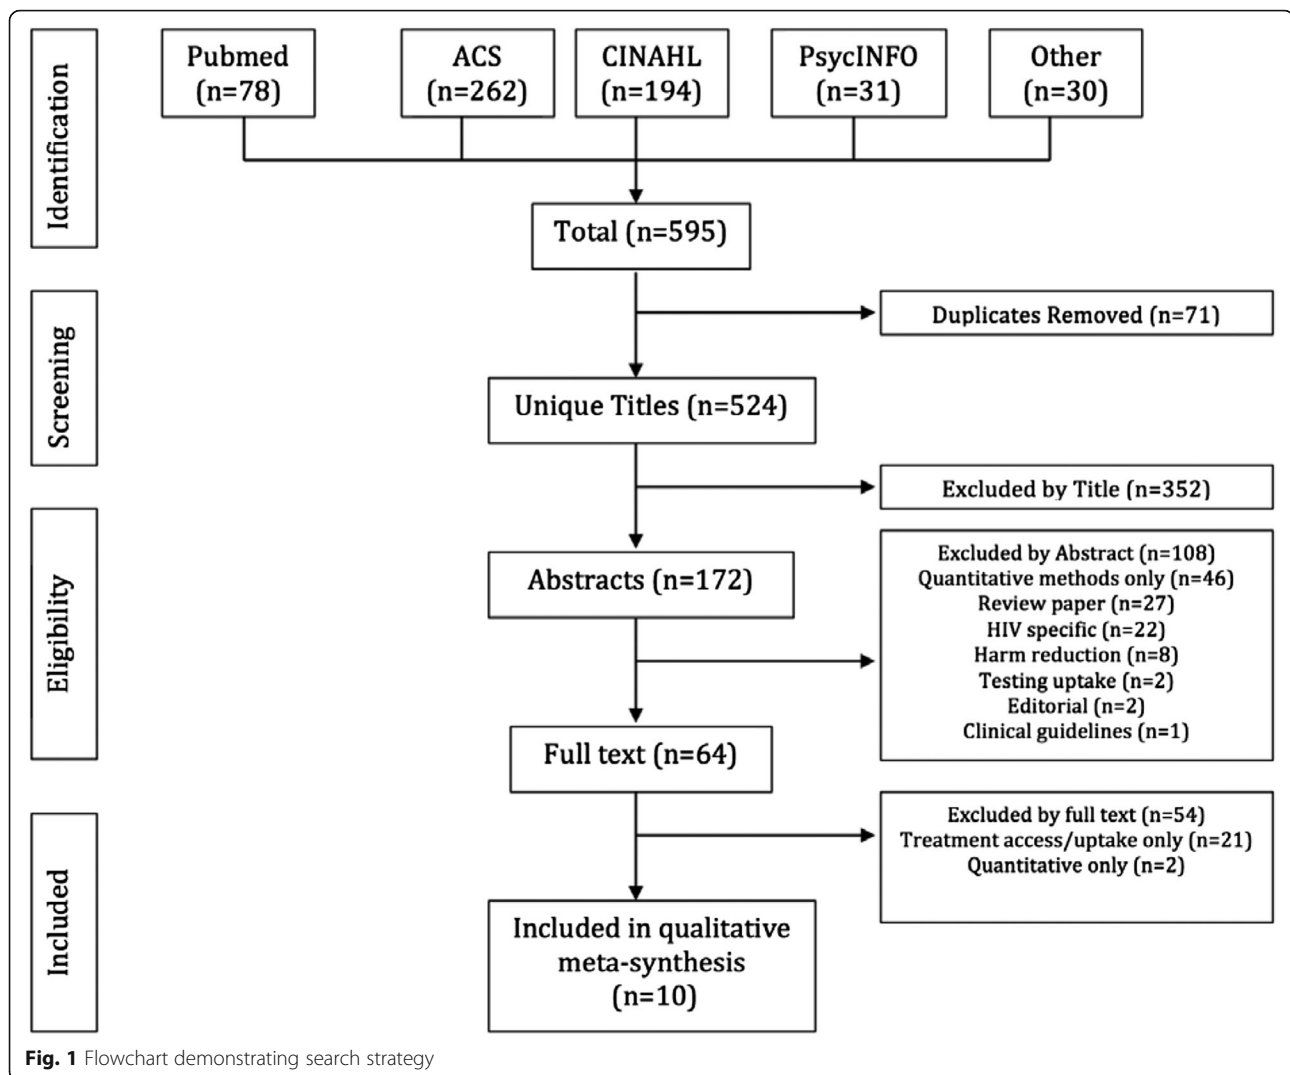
Identification

Pubmed (n=78)

ACS (n=262)

CINAHL (n=194)

PsycINFO (n=31)

Other (n=30)

Total (n=595)

Screening

Duplicates Removed (n=71)

Unique Titles (n=524)

Excluded by Title (n=352)

Eligibility

Abstracts (n=172)

Excluded by Abstract (n=108)
Quantitative methods only (n=46)
Review paper (n=27)
HIV specific (n=22)
Harm reduction (n=8)
Testing uptake (n=2)
Editorial (n=2)
Clinical guidelines (n=1)

Full text (n=64)

Included

Excluded by full text (n=54)
Treatment access/uptake only (n=21)
Quantitative only (n=2)

Included in qualitative meta-synthesis (n=10)

Fig. 1 Flowchart demonstrating search strategy